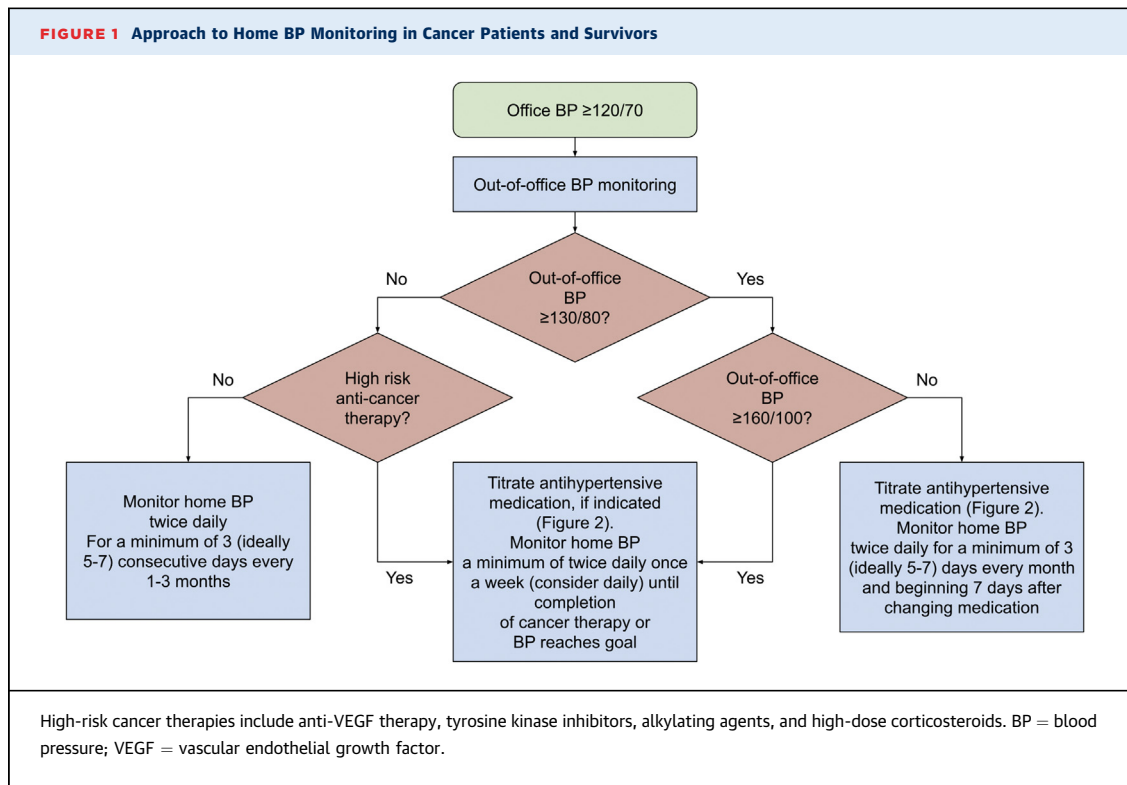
FIGURE 1 Approach to Home BP Monitoring in Cancer Patients and Survivors

Office BP ≥120/70

Out-of-office BP monitoring

No

Out-of-office BP ≥130/80?

Yes

No

High risk anti-cancer therapy?

Out-of-office BP ≥160/100?

No

Monitor home BP twice daily For a minimum of 3 (ideally 5-7) consecutive days every 1-3 months

Yes

Titrate antihypertensive medication, if indicated (Figure 2). Monitor home BP a minimum of twice daily once a week (consider daily) until completion of cancer therapy or BP reaches goal

Yes

Titrate antihypertensive medication (Figure 2). Monitor home BP twice daily for a minimum of 3 (ideally 5-7) days every month and beginning 7 days after changing medication

High-risk cancer therapies include anti-VEGF therapy, tyrosine kinase inhibitors, alkylating agents, and high-dose corticosteroids. BP = blood pressure; VEGF = vascular endothelial growth factor.